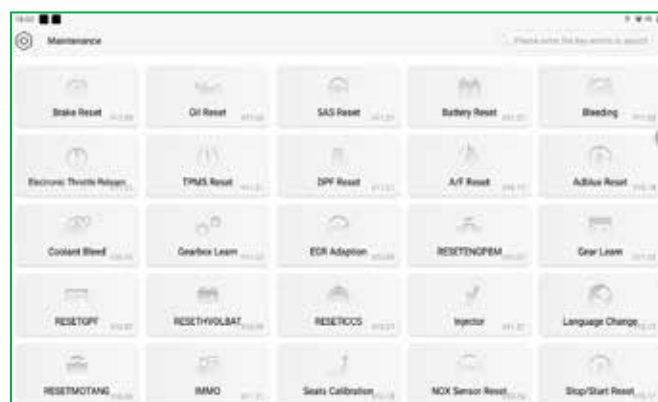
Maintenance

Please enter the key words to search

Brake Reset

Oil Reset

SAS Reset

Battery Reset

Bleeding

Electronic Throttle Relearn

TPMS Reset

DPF Reset

A/F Reset

AdBlue Reset

Coolant Bleed

Gearbox Learn

EGR Adaption

RESETENGPRM

Gear Learn

RESETGPF

RESETHVOLBAT

RESETICCS

Injector

Language Change

RESETMOTANG

IMMO

Seats Calibration

NOX Sensor Reset

Stop/Start Reset